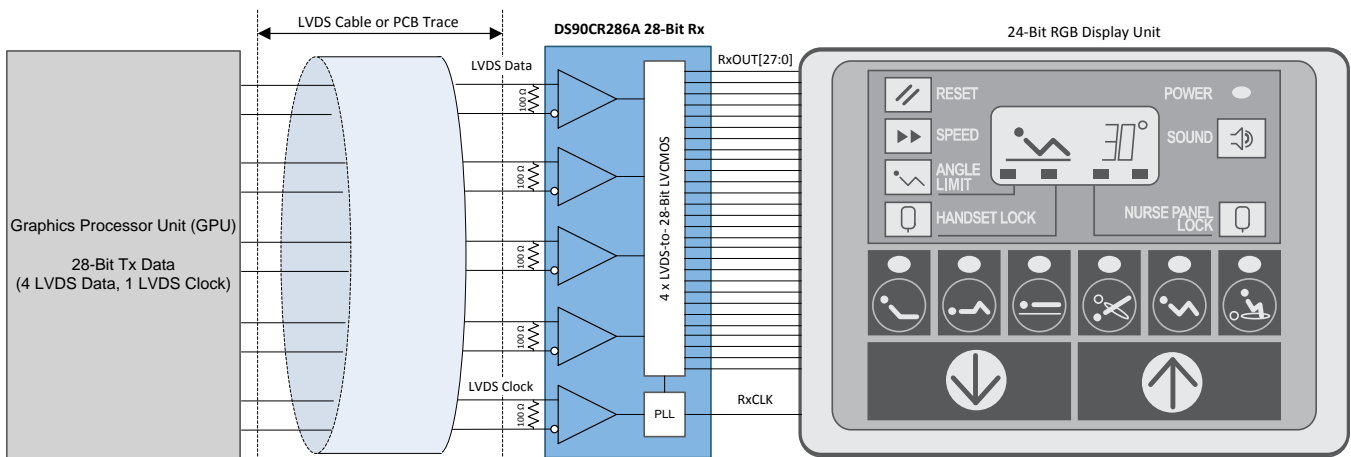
LVDS Cable or PCB Trace

DS90CR286A 28-Bit Rx

24-Bit RGB Display Unit

Graphics Processor Unit (GPU)

28-Bit Tx Data
(4 LVDS Data, 1 LVDS Clock)

LVDS Data

100 Ω

100 Ω

100 Ω

100 Ω

LVDS Clock

100 Ω

4 x LVDS-to- 28-Bit LVCMOS

PLL

RxOUT[27:0]

RxCLK

RESET

POWER

SPEED

$30°$

SOUND

ANGLE LIMIT

HANDSET LOCK

NURSE PANEL LOCK